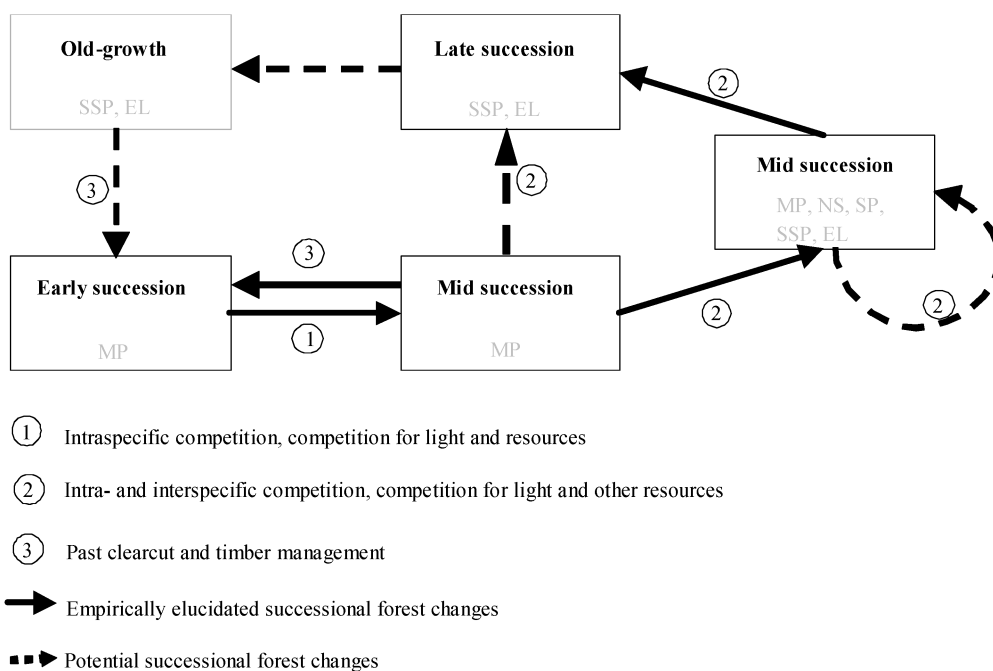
Old-growth
SSP, EL

Late succession
SSP, EL

2

Mid succession
MP, NS, SP, SSP, EL

3

2

3

Early succession
MP

1

Mid succession
MP

2

2

1 Intraspecific competition, competition for light and resources

2 Intra- and interspecific competition, competition for light and other resources

3 Past clearcut and timber management

Empirically elucidated successional forest changes

Potential successional forest changes